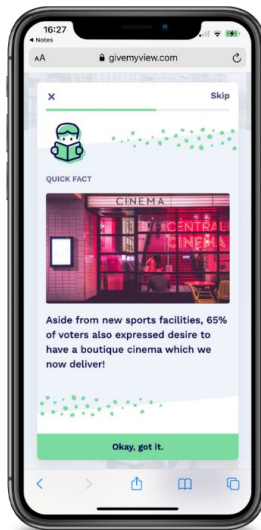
16:27
◂ Notes

AA givemyview.com

×
Skip

QUICK FACT

CINEMA
CENTRAL CINEMA

Aside from new sports facilities, 65% of voters also expressed desire to have a boutique cinema which we now deliver!

Okay, got it.